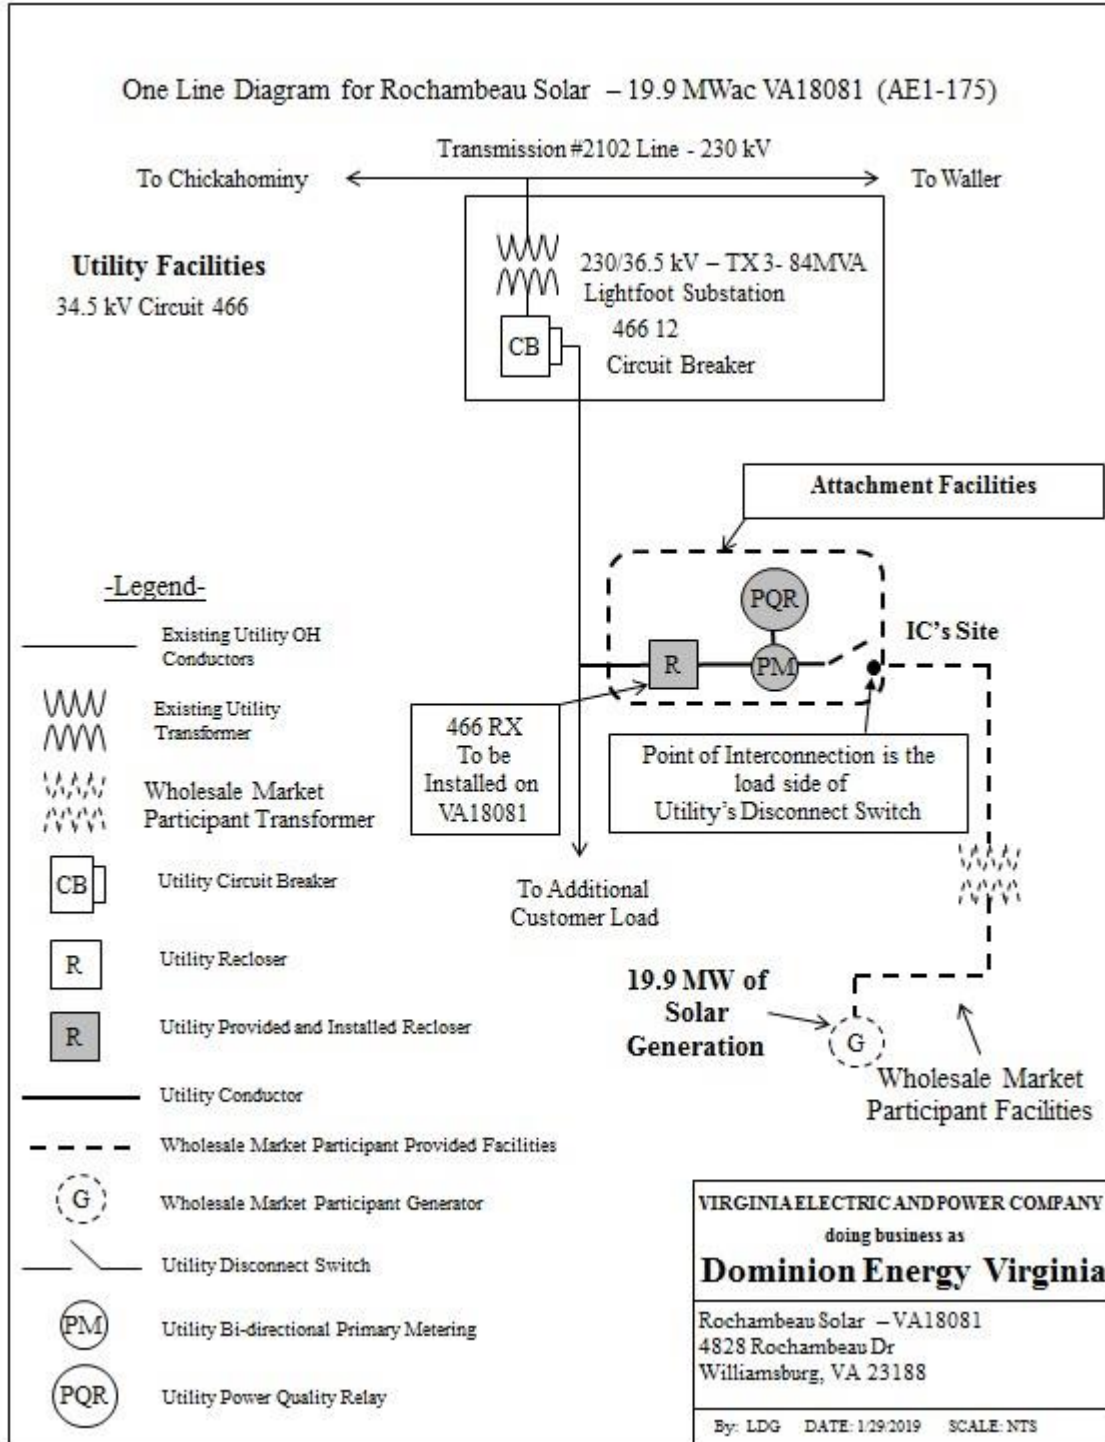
One Line Diagram for Rochambeau Solar – 19.9 MWac VA18081 (AE1-175)

Transmission #2102 Line - 230 kV

To Chickahominy

To Waller

Utility Facilities
34.5 kV Circuit 466

230/36.5 kV – TX 3- 84MVA
Lightfoot Substation

CB

466 12
Circuit Breaker

Attachment Facilities

PQR

R

PM

IC's Site

466 RX
To be
Installed on
VA18081

Point of Interconnection is the load side of Utility's Disconnect Switch

To Additional Customer Load

19.9 MW of Solar Generation

G

Wholesale Market Participant Facilities

-Legend-

Existing Utility OH Conductors

Existing Utility Transformer

Wholesale Market Participant Transformer

CB

Utility Circuit Breaker

R

Utility Recloser

R

Utility Provided and Installed Recloser

Utility Conductor

Wholesale Market Participant Provided Facilities

G

Wholesale Market Participant Generator

Utility Disconnect Switch

PM

Utility Bi-directional Primary Metering

PQR

Utility Power Quality Relay

VIRGINIA ELECTRIC AND POWER COMPANY
doing business as
Dominion Energy Virginia

Rochambeau Solar – VA18081
4828 Rochambeau Dr
Williamsburg, VA 23188

By: LDG DATE: 1/29/2019 SCALE: NTS